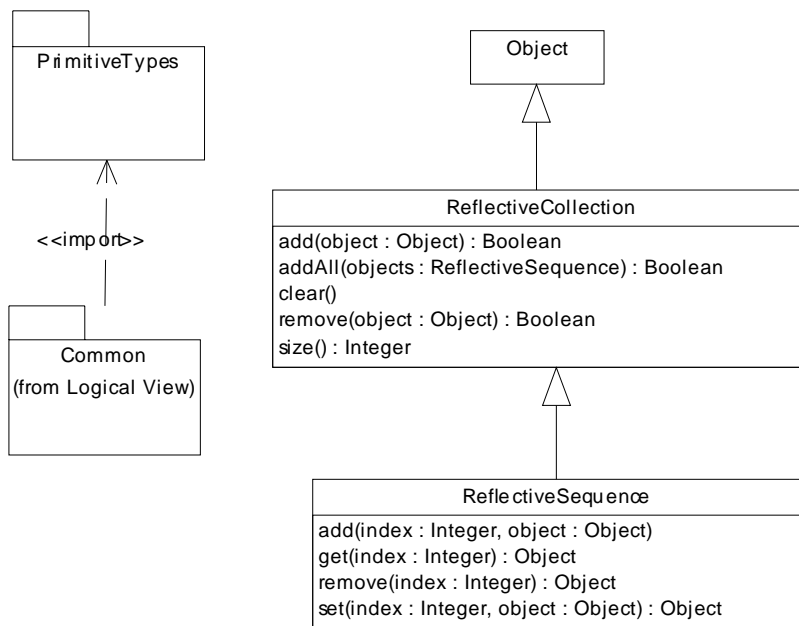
PrimitiveTypes

<<import>>

Common
(from Logical View)

Object

ReflectiveCollection

add(object : Object) : Boolean
addAll(objects : ReflectiveSequence) : Boolean
clear()
remove(object : Object) : Boolean
size() : Integer

ReflectiveSequence

add(index : Integer, object : Object)
get(index : Integer) : Object
remove(index : Integer) : Object
set(index : Integer, object : Object) : Object